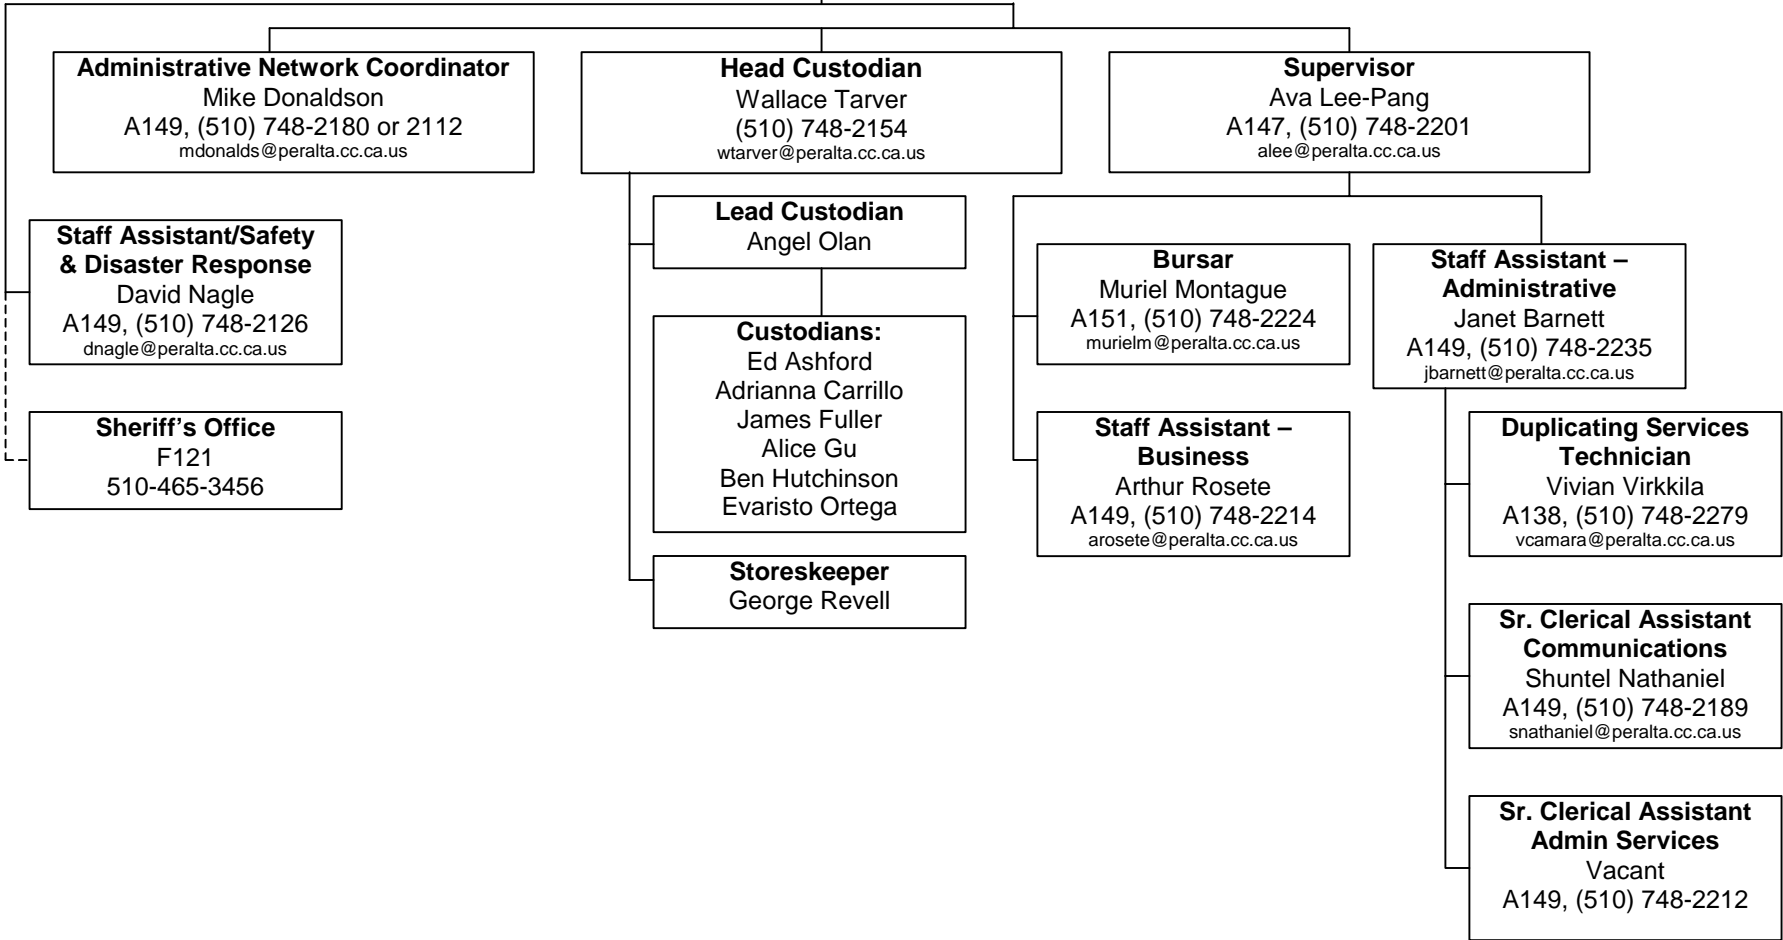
**Administrative Network Coordinator**
Mike Donaldson
A149, (510) 748-2180 or 2112
mdonalds@peralta.cc.ca.us

**Head Custodian**
Wallace Tarver
(510) 748-2154
wtarver@peralta.cc.ca.us

**Supervisor**
Ava Lee-Pang
A147, (510) 748-2201
alee@peralta.cc.ca.us

**Staff Assistant/Safety & Disaster Response**
David Nagle
A149, (510) 748-2126
dnagle@peralta.cc.ca.us

**Sheriff's Office**
F121
510-465-3456

**Lead Custodian**
Angel Olan

**Custodians:**
Ed Ashford
Adrianna Carrillo
James Fuller
Alice Gu
Ben Hutchinson
Evaristo Ortega

**Storeskeeper**
George Revell

**Bursar**
Muriel Montague
A151, (510) 748-2224
murielm@peralta.cc.ca.us

**Staff Assistant – Business**
Arthur Rosete
A149, (510) 748-2214
arosete@peralta.cc.ca.us

**Staff Assistant – Administrative**
Janet Barnett
A149, (510) 748-2235
jbarnett@peralta.cc.ca.us

**Duplicating Services Technician**
Vivian Virkkila
A138, (510) 748-2279
vcamara@peralta.cc.ca.us

**Sr. Clerical Assistant Communications**
Shuntel Nathaniel
A149, (510) 748-2189
snathaniel@peralta.cc.ca.us

**Sr. Clerical Assistant Admin Services**
Vacant
A149, (510) 748-2212